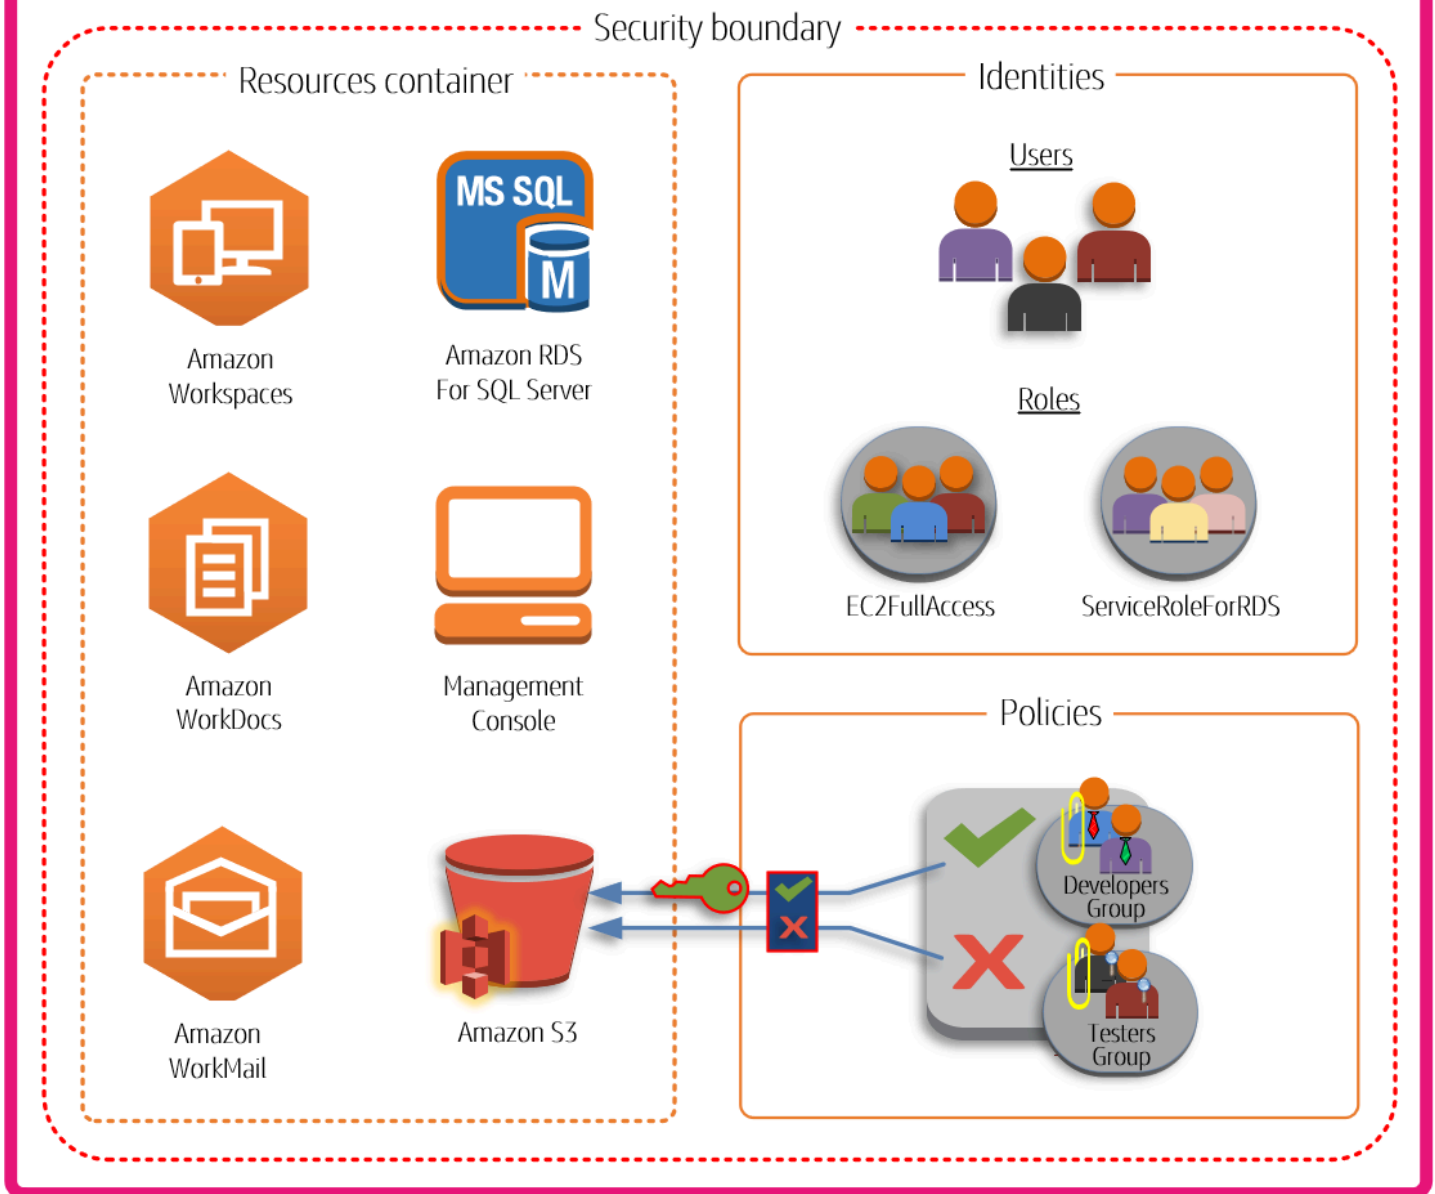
Security boundary

Resources container

MS SQL

M

Amazon Workspaces

Amazon RDS For SQL Server

Amazon WorkDocs

Management Console

Amazon WorkMail

Amazon S3

Identities

Users

Roles

EC2FullAccess

ServiceRoleForRDS

Policies

Developers Group

Testers Group